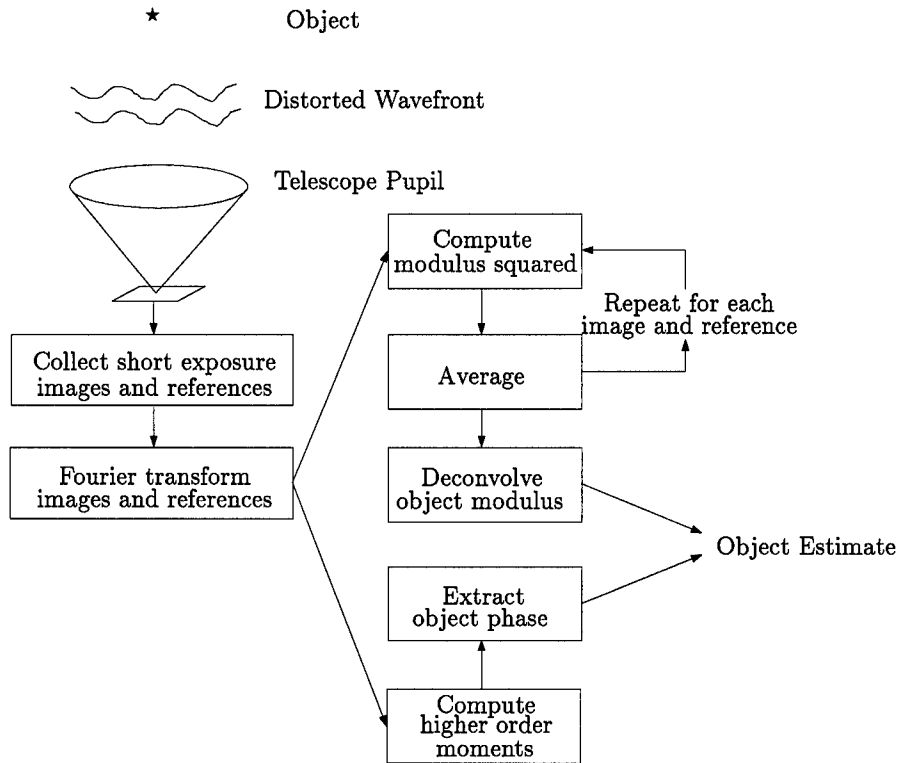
Object

Distorted Wavefront

Telescope Pupil

Collect short exposure images and references

Fourier transform images and references

Compute modulus squared

Repeat for each image and reference

Average

Deconvolve object modulus

Object Estimate

Extract object phase

Compute higher order moments